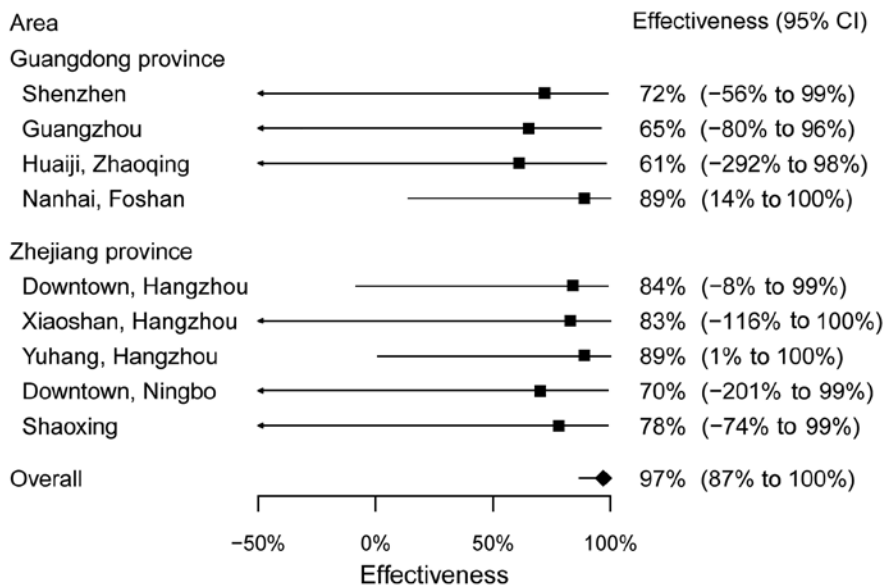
| Area | Effectiveness (95% CI) |
|---|---|
| Guangdong province | |
| Shenzhen | 72% (−56% to 99%) |
| Guangzhou | 65% (−80% to 96%) |
| Huaiji, Zhaoqing | 61% (−292% to 98%) |
| Nanhai, Foshan | 89% (14% to 100%) |
| Zhejiang province | |
| Downtown, Hangzhou | 84% (−8% to 99%) |
| Xiaoshan, Hangzhou | 83% (−116% to 100%) |
| Yuhang, Hangzhou | 89% (1% to 100%) |
| Downtown, Ningbo | 70% (−201% to 99%) |
| Shaoxing | 78% (−74% to 99%) |
| Overall | 97% (87% to 100%) |

−50% 0% 50% 100%

Effectiveness